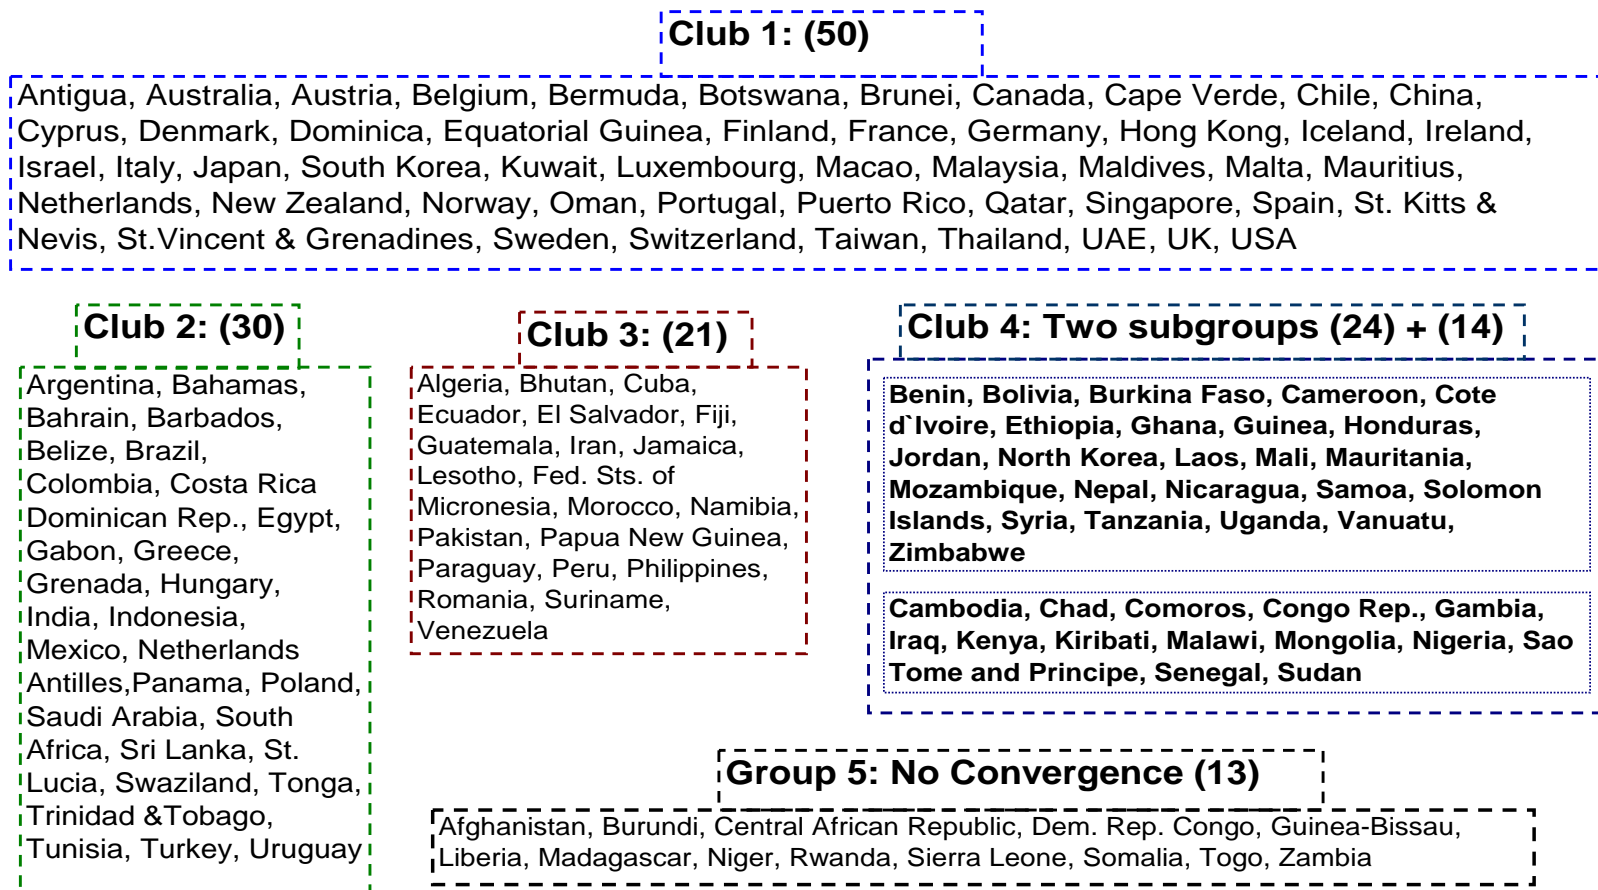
Club 1: (50)

Antigua, Australia, Austria, Belgium, Bermuda, Botswana, Brunei, Canada, Cape Verde, Chile, China, Cyprus, Denmark, Dominica, Equatorial Guinea, Finland, France, Germany, Hong Kong, Iceland, Ireland, Israel, Italy, Japan, South Korea, Kuwait, Luxembourg, Macao, Malaysia, Maldives, Malta, Mauritius, Netherlands, New Zealand, Norway, Oman, Portugal, Puerto Rico, Qatar, Singapore, Spain, St. Kitts & Nevis, St.Vincent & Grenadines, Sweden, Switzerland, Taiwan, Thailand, UAE, UK, USA

Club 2: (30)

Argentina, Bahamas, Bahrain, Barbados, Belize, Brazil, Colombia, Costa Rica Dominican Rep., Egypt, Gabon, Greece, Grenada, Hungary, India, Indonesia, Mexico, Netherlands Antilles,Panama, Poland, Saudi Arabia, South Africa, Sri Lanka, St. Lucia, Swaziland, Tonga, Trinidad &Tobago, Tunisia, Turkey, Uruguay

Club 3: (21)

Algeria, Bhutan, Cuba, Ecuador, El Salvador, Fiji, Guatemala, Iran, Jamaica, Lesotho, Fed. Sts. of Micronesia, Morocco, Namibia, Pakistan, Papua New Guinea, Paraguay, Peru, Philippines, Romania, Suriname, Venezuela

Club 4: Two subgroups (24) + (14)

Benin, Bolivia, Burkina Faso, Cameroon, Cote d`Ivoire, Ethiopia, Ghana, Guinea, Honduras, Jordan, North Korea, Laos, Mali, Mauritania, Mozambique, Nepal, Nicaragua, Samoa, Solomon Islands, Syria, Tanzania, Uganda, Vanuatu, Zimbabwe

Cambodia, Chad, Comoros, Congo Rep., Gambia, Iraq, Kenya, Kiribati, Malawi, Mongolia, Nigeria, Sao Tome and Principe, Senegal, Sudan

Group 5: No Convergence (13)

Afghanistan, Burundi, Central African Republic, Dem. Rep. Congo, Guinea-Bissau, Liberia, Madagascar, Niger, Rwanda, Sierra Leone, Somalia, Togo, Zambia